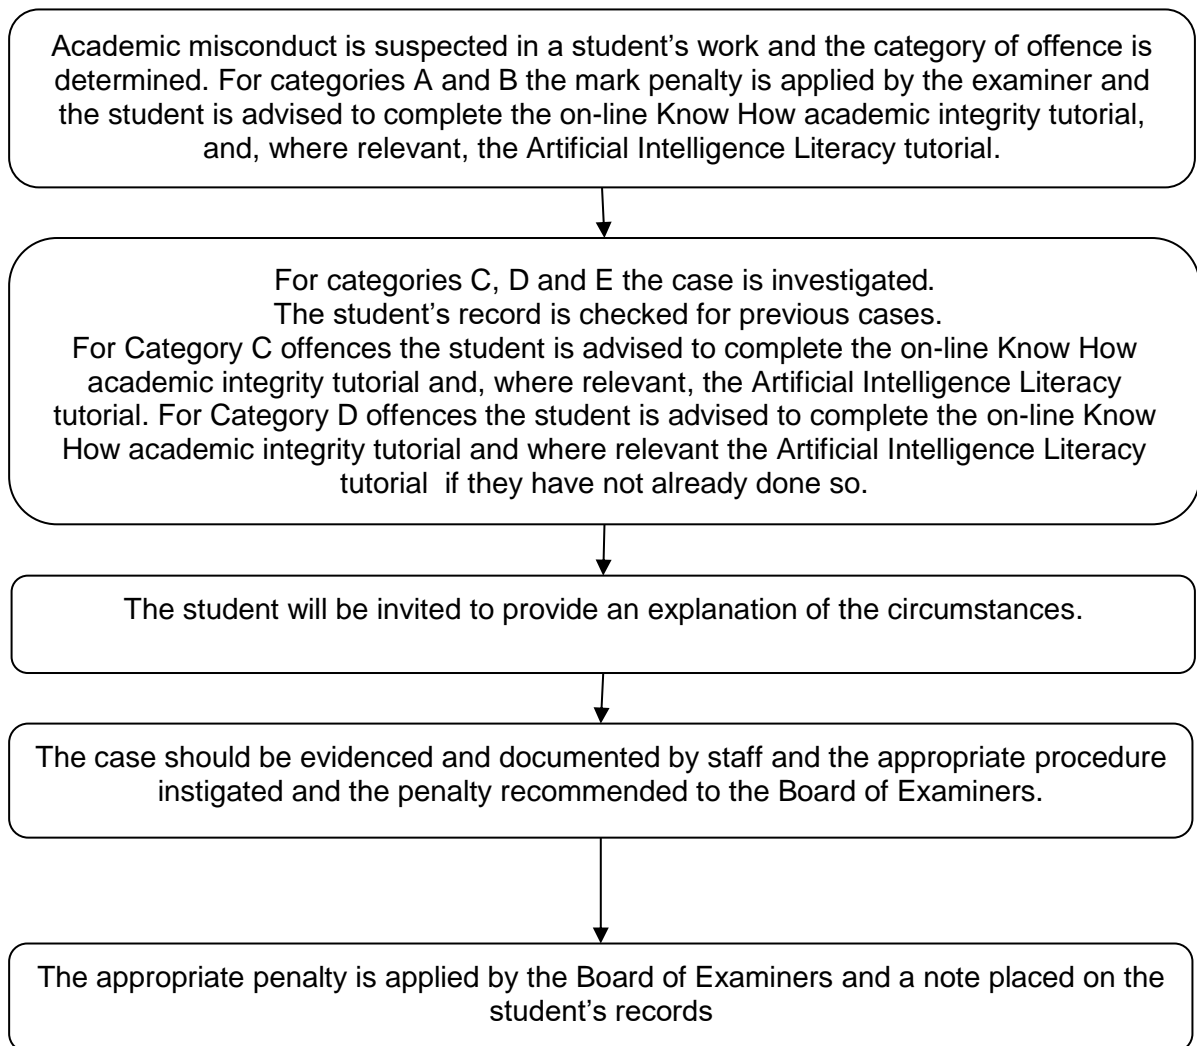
Academic misconduct is suspected in a student’s work and the category of offence is determined. For categories A and B the mark penalty is applied by the examiner and the student is advised to complete the on-line Know How academic integrity tutorial, and, where relevant, the Artificial Intelligence Literacy tutorial.

For categories C, D and E the case is investigated.
The student’s record is checked for previous cases.
For Category C offences the student is advised to complete the on-line Know How academic integrity tutorial and, where relevant, the Artificial Intelligence Literacy tutorial. For Category D offences the student is advised to complete the on-line Know How academic integrity tutorial and where relevant the Artificial Intelligence Literacy tutorial if they have not already done so.

The student will be invited to provide an explanation of the circumstances.

The case should be evidenced and documented by staff and the appropriate procedure instigated and the penalty recommended to the Board of Examiners.

The appropriate penalty is applied by the Board of Examiners and a note placed on the student’s records